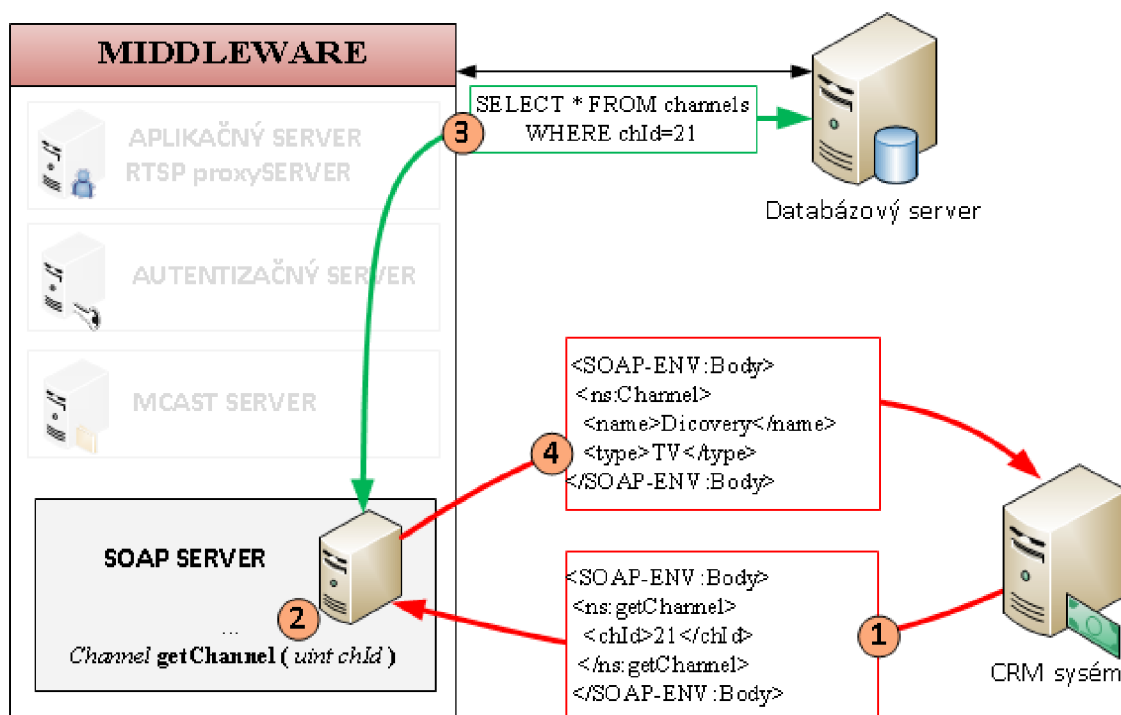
MIDDLEWARE

APLIKAČNÝ SERVER
RTSP proxySERVER

AUTENTIZAČNÝ SERVER

MCAST SERVER

3

SELECT * FROM channels WHERE chId=21

Databázový server

<SOAP-ENV:Body>
<ns:Channel>
<name>Dicovery</name>
<type>TV</type>
</SOAP-ENV:Body>

4

SOAP SERVER

2

...
*Channel* **getChannel** ( *uint chId* )

<SOAP-ENV:Body>
<ns:getChannel>
<chId>21</chId>
</ns:getChannel>
</SOAP-ENV:Body>

1

CRM sysém